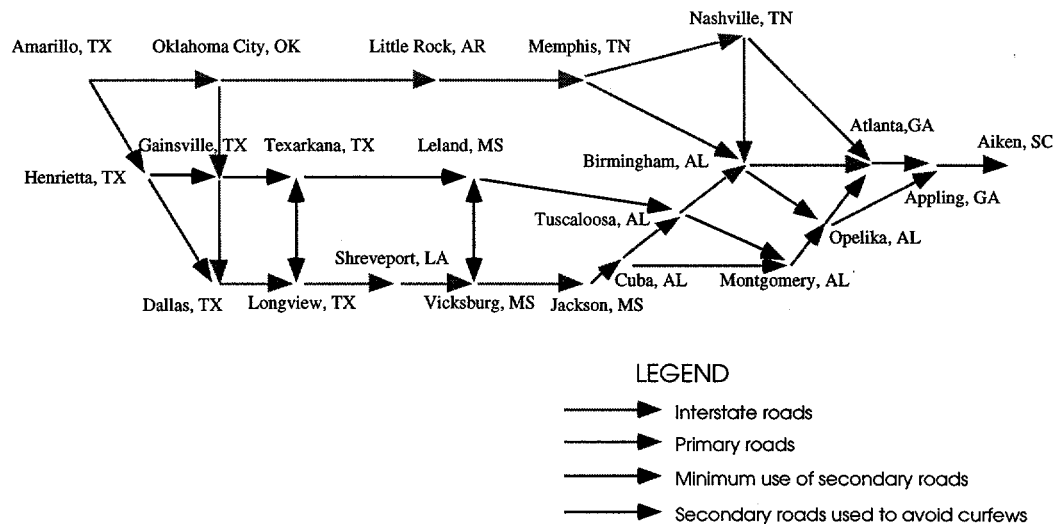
Amarillo, TX
Oklahoma City, OK
Little Rock, AR
Memphis, TN
Nashville, TN
Gainsville, TX
Texarkana, TX
Leland, MS
Birmingham, AL
Atlanta,GA
Aiken, SC
Henrietta, TX
Tuscaloosa, AL
Appling, GA
Opelika, AL
Shreveport, LA
Cuba, AL
Montgomery, AL
Dallas, TX
Longview, TX
Vicksburg, MS
Jackson, MS

LEGEND
Interstate roads
Primary roads
Minimum use of secondary roads
Secondary roads used to avoid curfews